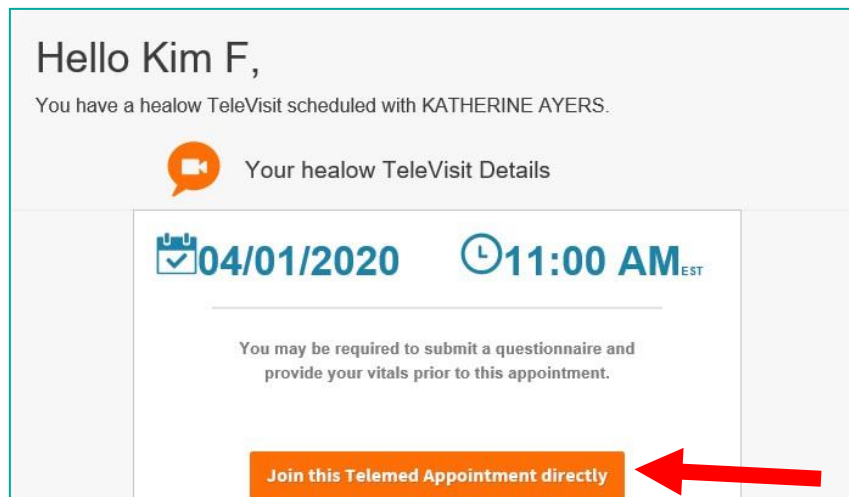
Hello Kim F,

You have a healow TeleVisit scheduled with KATHERINE AYERS.

Your healow TeleVisit Details

04/01/2020 11:00 AM EST

You may be required to submit a questionnaire and provide your vitals prior to this appointment.

Join this Telemed Appointment directly